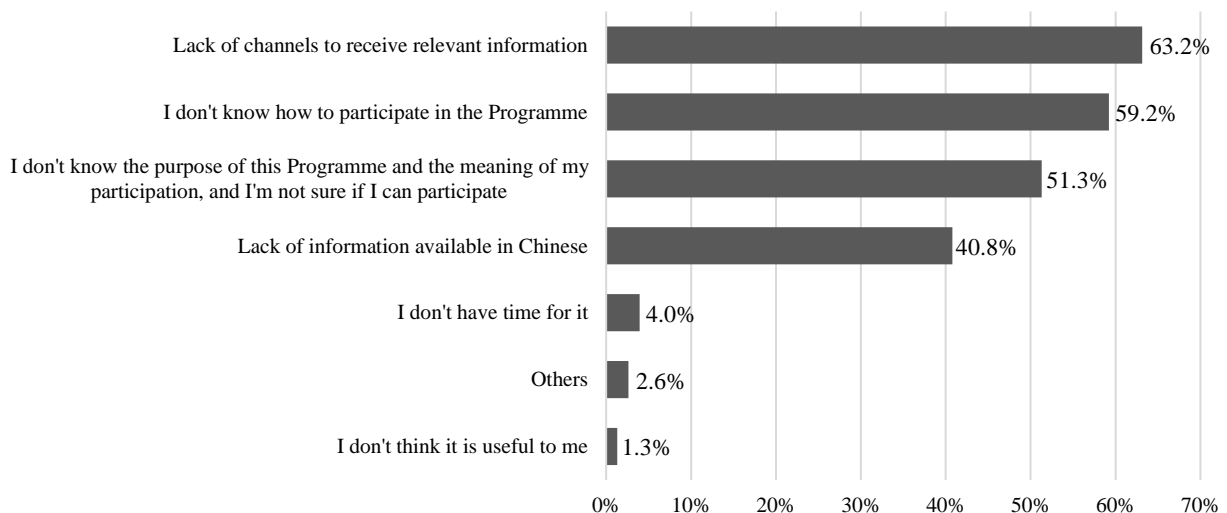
Lack of channels to receive relevant information 63.2%

I don't know how to participate in the Programme 59.2%

I don't know the purpose of this Programme and the meaning of my participation, and I'm not sure if I can participate 51.3%

Lack of information available in Chinese 40.8%

I don't have time for it 4.0%

Others 2.6%

I don't think it is useful to me 1.3%

0% 10% 20% 30% 40% 50% 60% 70%